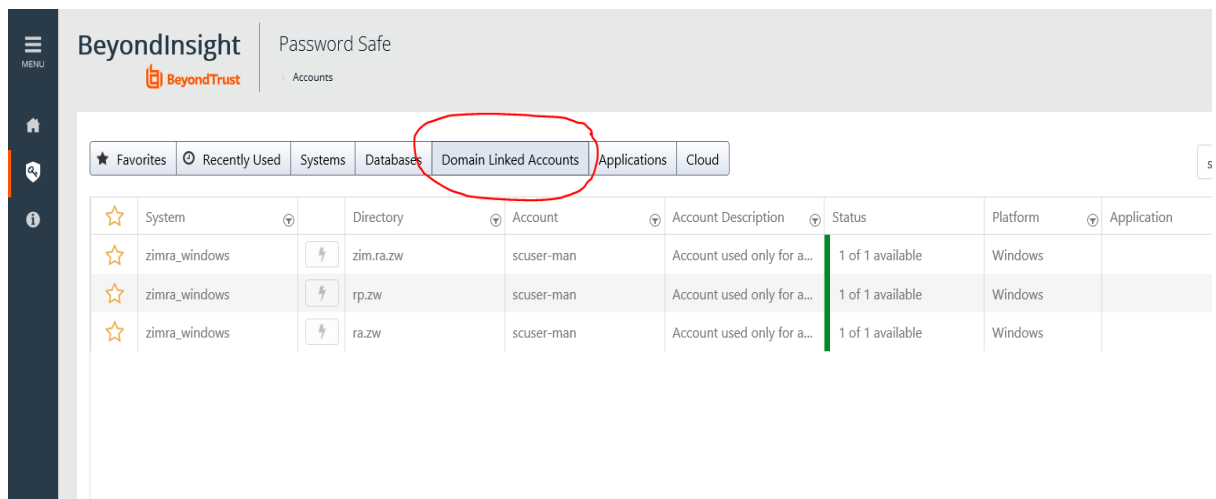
MENU

BeyondInsight
BeyondTrust

Password Safe
> Accounts

Favorites | Recently Used | Systems | Databases | Domain Linked Accounts | Applications | Cloud

| System | | Directory | Account | Account Description | Status | Platform | Application |
|---|---|---|---|---|---|---|---|
| zimra_windows | | zim.ra.zw | scuser-man | Account used only for a... | 1 of 1 available | Windows | |
| zimra_windows | | rp.zw | scuser-man | Account used only for a... | 1 of 1 available | Windows | |
| zimra_windows | | ra.zw | scuser-man | Account used only for a... | 1 of 1 available | Windows | |